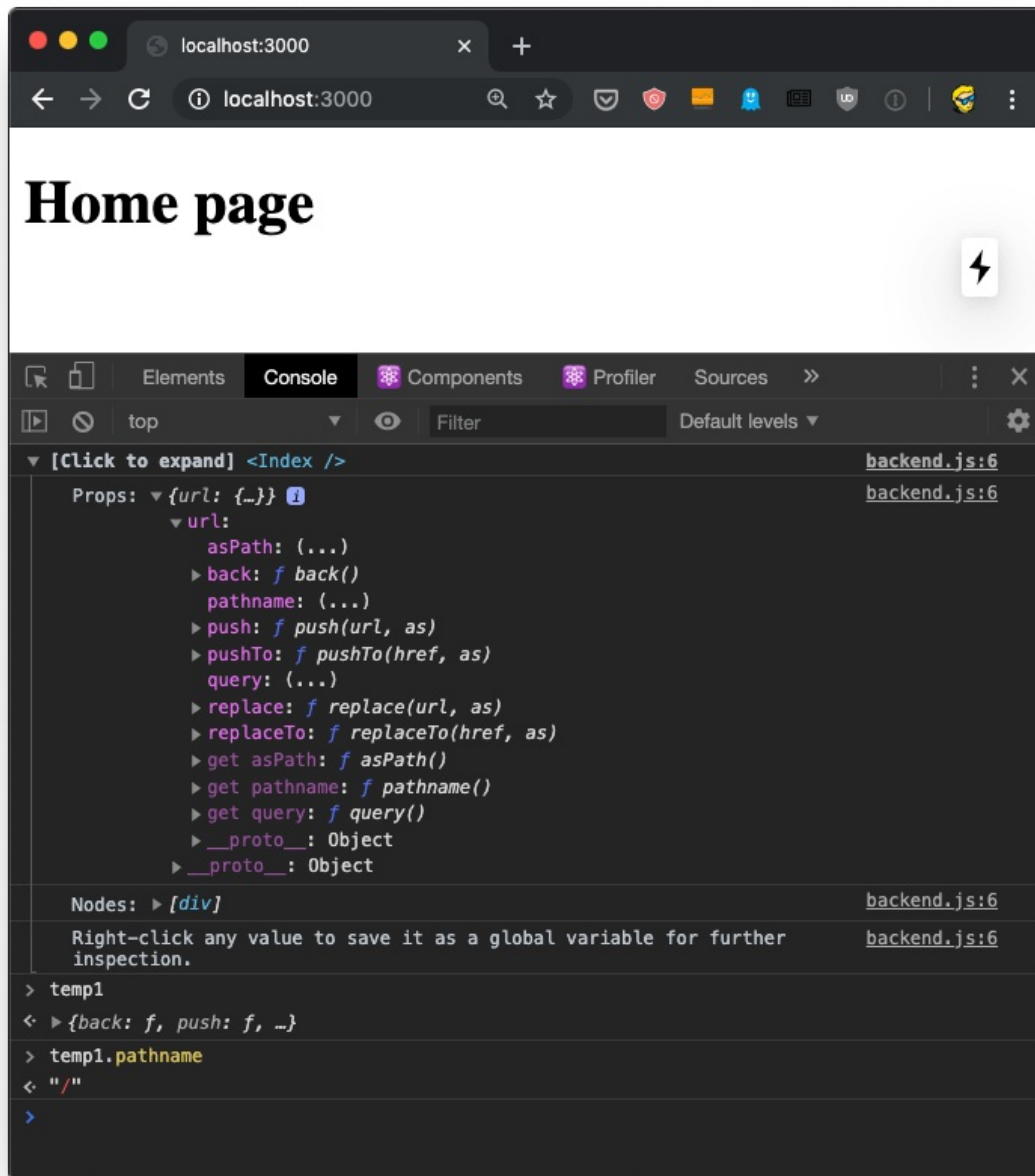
localhost:3000

localhost:3000

Home page

Elements Console Components Profiler Sources »

top Filter Default levels ▼

▼ [Click to expand] <Index /> backend.js:6

Props: ▼{url: {…}} backend.js:6
▼url:
asPath: (...)
▶back: ƒ back()
pathname: (...)
▶push: ƒ push(url, as)
▶pushTo: ƒ pushTo(href, as)
query: (...)
▶replace: ƒ replace(url, as)
▶replaceTo: ƒ replaceTo(href, as)
▶get asPath: ƒ asPath()
▶get pathname: ƒ pathname()
▶get query: ƒ query()
▶__proto__: Object
▶__proto__: Object

Nodes: ▶[div] backend.js:6

Right-click any value to save it as a global variable for further inspection. backend.js:6

> temp1
<· ▶{back: ƒ, push: ƒ, …}
> temp1.pathname
<· "/"
>